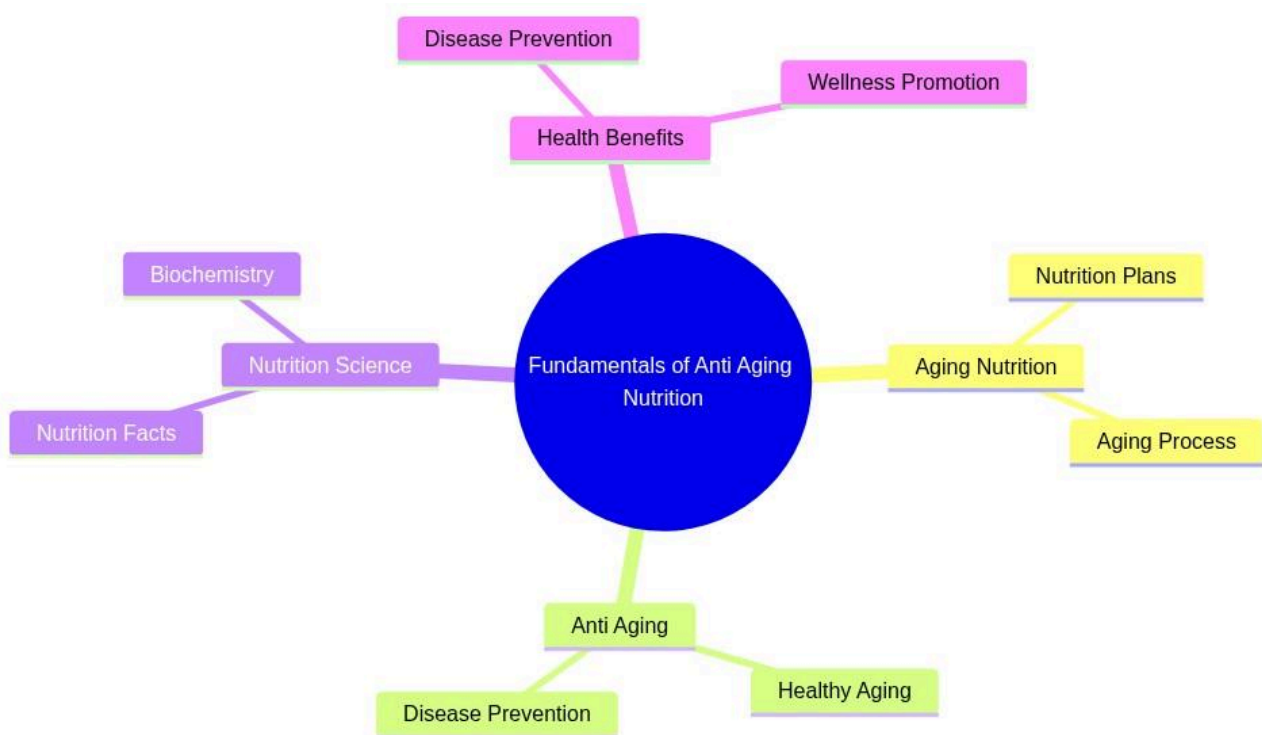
Disease Prevention

Wellness Promotion

Health Benefits

Biochemistry

Nutrition Plans

Nutrition Science

Fundamentals of Anti Aging Nutrition

Aging Nutrition

Nutrition Facts

Aging Process

Anti Aging

Healthy Aging

Disease Prevention